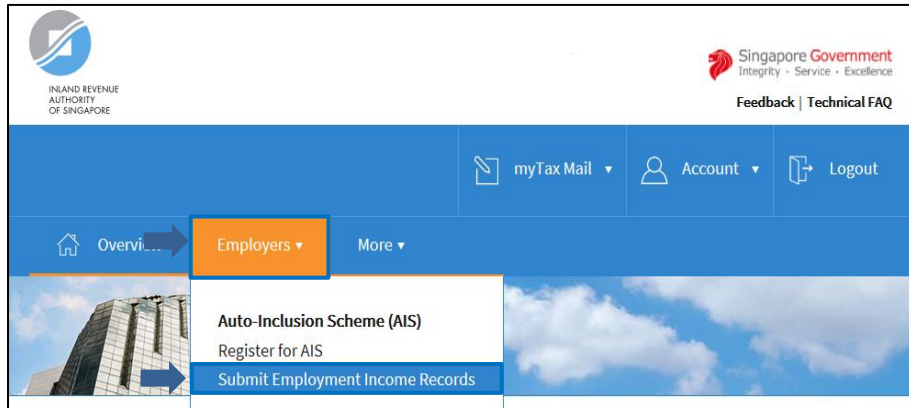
INLAND REVENUE AUTHORITY OF SINGAPORE

Singapore Government
Integrity · Service · Excellence

Feedback | Technical FAQ

myTax Mail ▾

Account ▾

Logout

Overvi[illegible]

Employers ▾

More ▾

Auto-Inclusion Scheme (AIS)

Register for AIS

Submit Employment Income Records